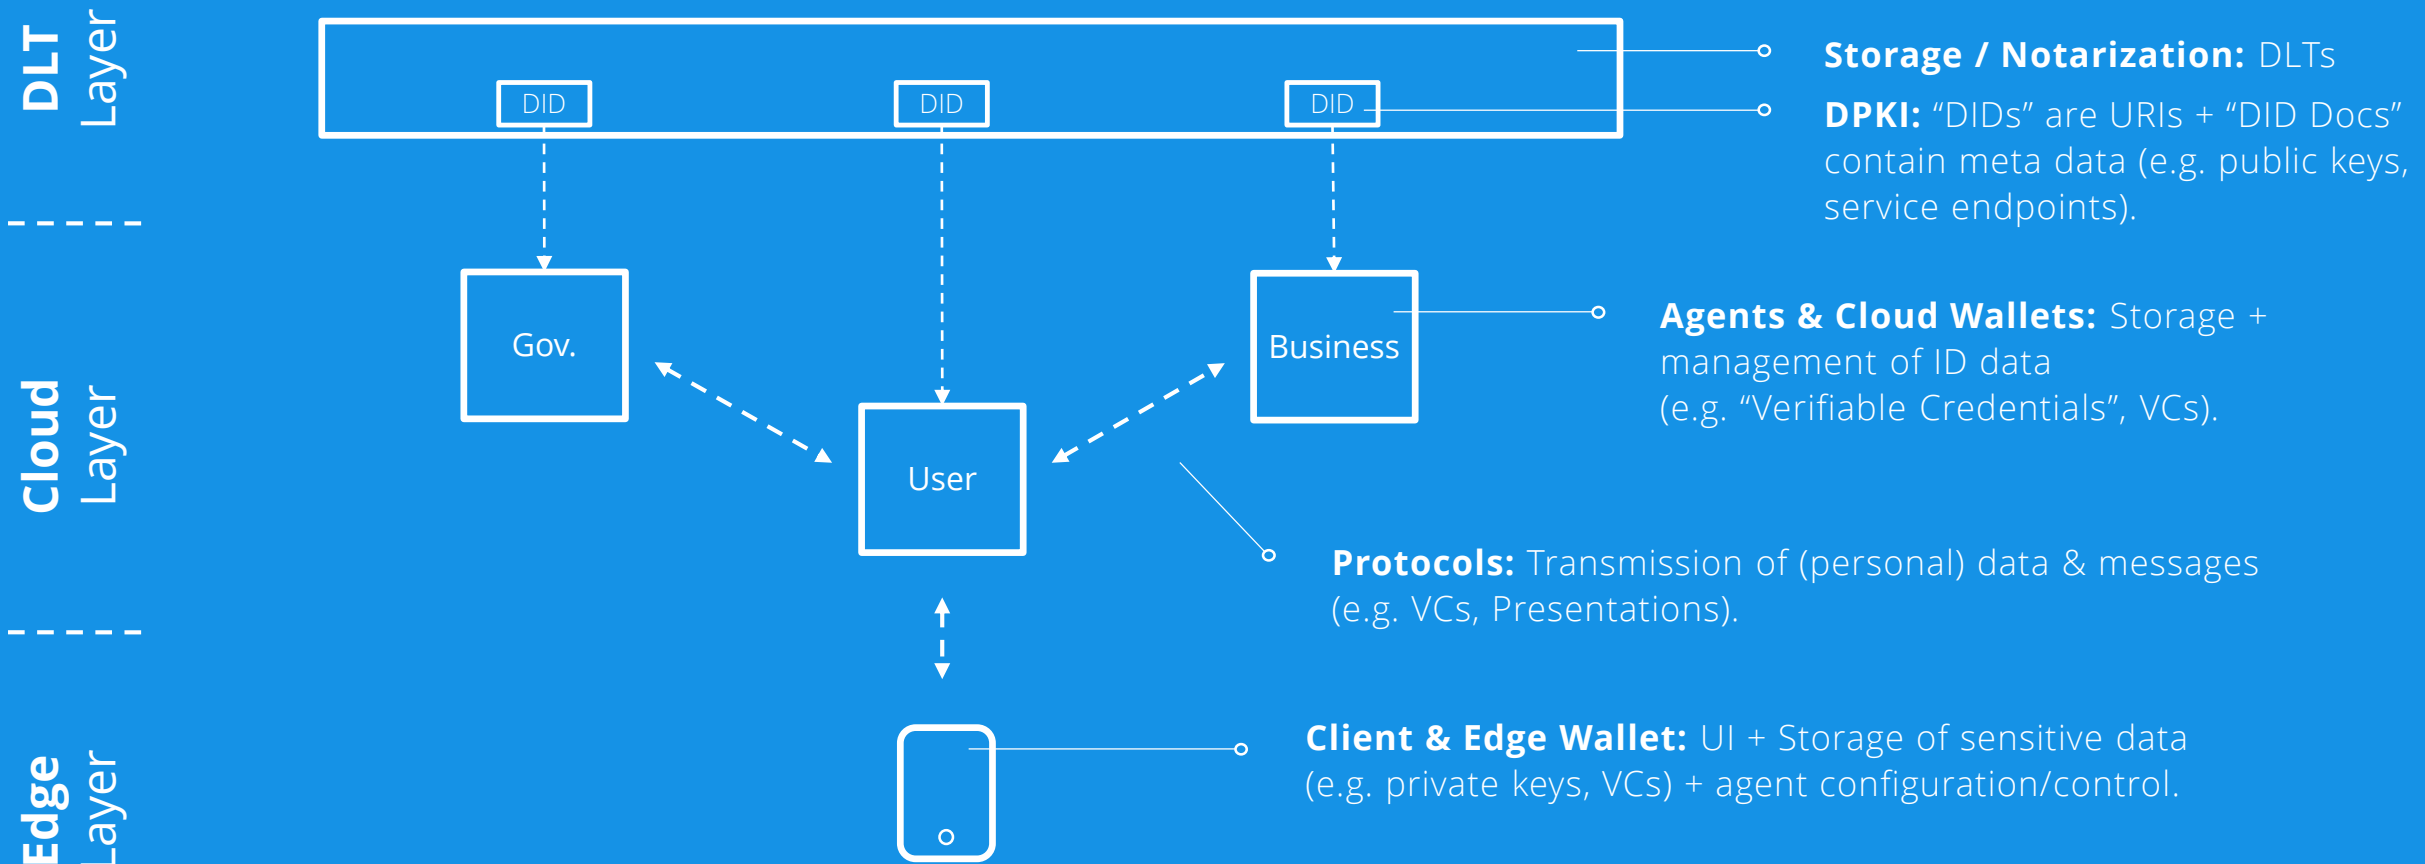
DLT Layer

Cloud Layer

Edge Layer

DID

DID

DID

Storage / Notarization: DLTs

DPKI: “DIDs” are URIs + “DID Docs” contain meta data (e.g. public keys, service endpoints).

Gov.

User

Business

Agents & Cloud Wallets: Storage + management of ID data (e.g. “Verifiable Credentials”, VCs).

Protocols: Transmission of (personal) data & messages (e.g. VCs, Presentations).

Client & Edge Wallet: UI + Storage of sensitive data (e.g. private keys, VCs) + agent configuration/control.